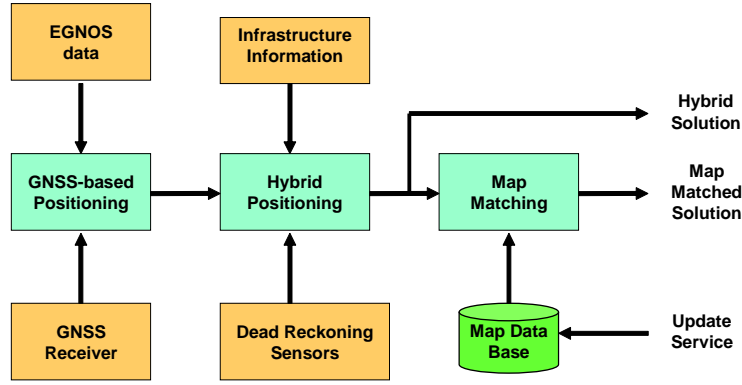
EGNOS data

Infrastructure Information

Hybrid Solution

GNSS-based Positioning

Hybrid Positioning

Map Matching

Map Matched Solution

GNSS Receiver

Dead Reckoning Sensors

Map Data Base

Update Service